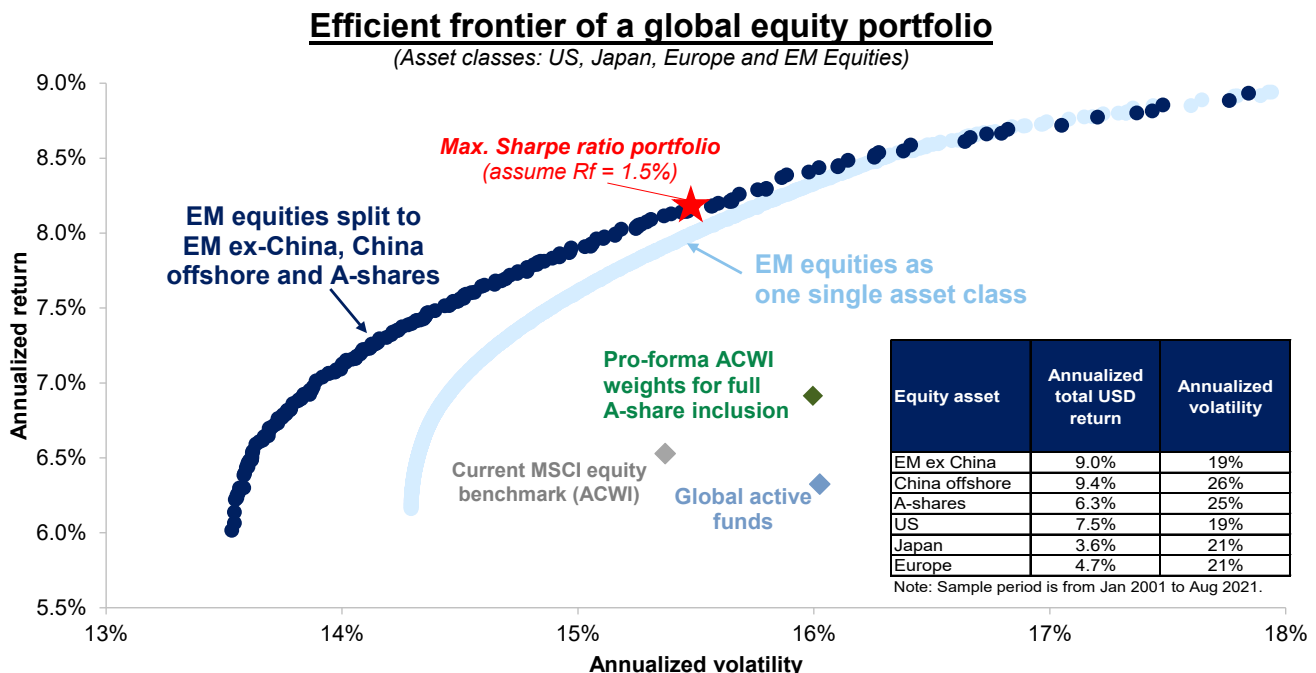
Efficient frontier of a global equity portfolio
(Asset classes: US, Japan, Europe and EM Equities)

9.0%
8.5%
8.0%
7.5%
7.0%
6.5%
6.0%
5.5%

Annualized return

Max. Sharpe ratio portfolio
(assume Rf = 1.5%)

EM equities split to EM ex-China, China offshore and A-shares

EM equities as one single asset class

Pro-forma ACWI weights for full A-share inclusion

Current MSCI equity benchmark (ACWI)

Global active funds

| Equity asset | Annualized total USD return | Annualized volatility |
|---|---|---|
| EM ex China | 9.0% | 19% |
| China offshore | 9.4% | 26% |
| A-shares | 6.3% | 25% |
| US | 7.5% | 19% |
| Japan | 3.6% | 21% |
| Europe | 4.7% | 21% |

Note: Sample period is from Jan 2001 to Aug 2021.

13%
14%
15%
16%
17%
18%

Annualized volatility